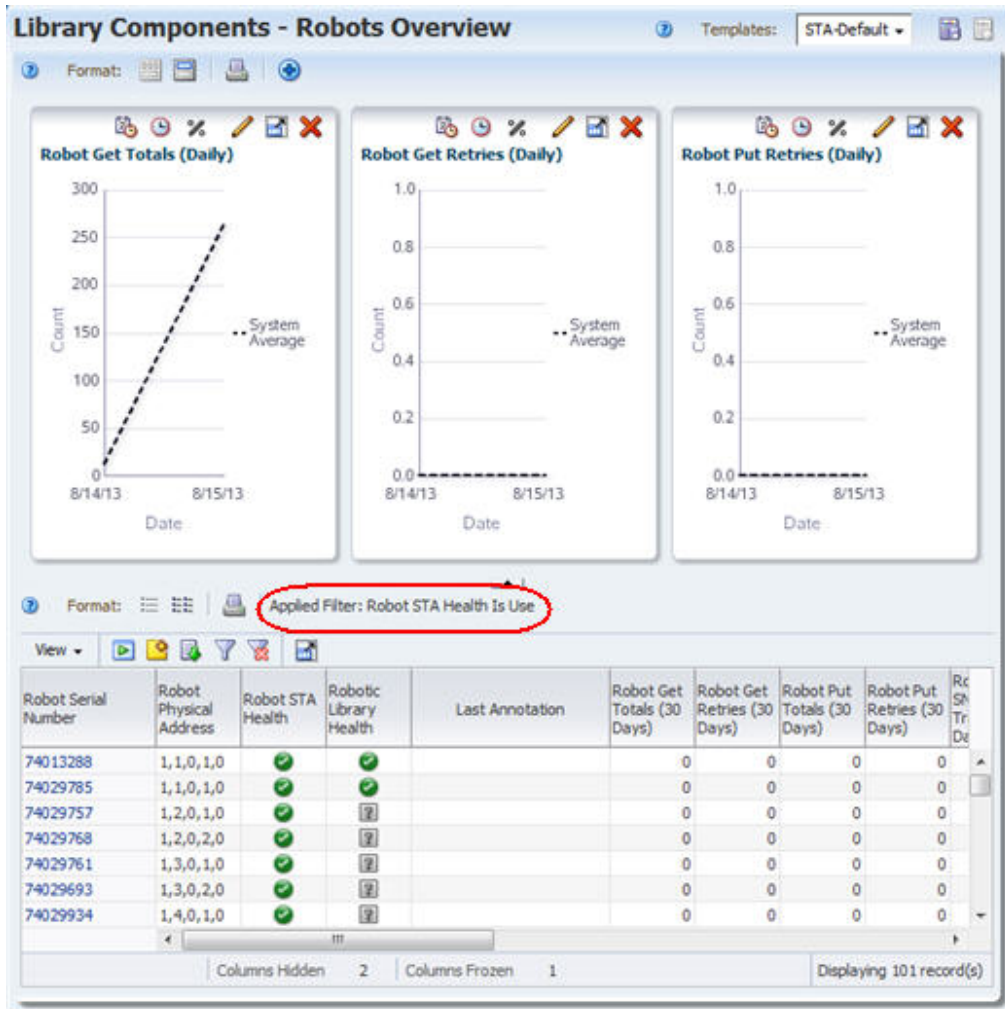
Library Components - Robots Overview

Templates: STA-Default

Format:

Robot Get Totals (Daily)

300
250
200
150
100
50
0

Count

System Average

8/14/13 8/15/13

Date

Robot Get Retries (Daily)

1.0
0.8
0.6
0.4
0.2
0.0

Count

System Average

8/14/13 8/15/13

Date

Robot Put Retries (Daily)

1.0
0.8
0.6
0.4
0.2
0.0

Count

System Average

8/14/13 8/15/13

Date

Format:

Applied Filter: Robot STA Health Is Use

View

| Robot Serial Number | Robot Physical Address | Robot STA Health | Robotic Library Health | Last Annotation | Robot Get Totals (30 Days) | Robot Get Retries (30 Days) | Robot Put Totals (30 Days) | Robot Put Retries (30 Days) | Ro S Tr Da |
|---|---|---|---|---|---|---|---|---|---|
| 74013288 | 1,1,0,1,0 | | | | 0 | 0 | 0 | 0 | |
| 74029785 | 1,1,0,1,0 | | | | 0 | 0 | 0 | 0 | |
| 74029757 | 1,2,0,1,0 | | | | 0 | 0 | 0 | 0 | |
| 74029768 | 1,2,0,2,0 | | | | 0 | 0 | 0 | 0 | |
| 74029761 | 1,3,0,1,0 | | | | 0 | 0 | 0 | 0 | |
| 74029693 | 1,3,0,2,0 | | | | 0 | 0 | 0 | 0 | |
| 74029934 | 1,4,0,1,0 | | | | 0 | 0 | 0 | 0 | |

Columns Hidden 2 Columns Frozen 1 Displaying 101 record(s)